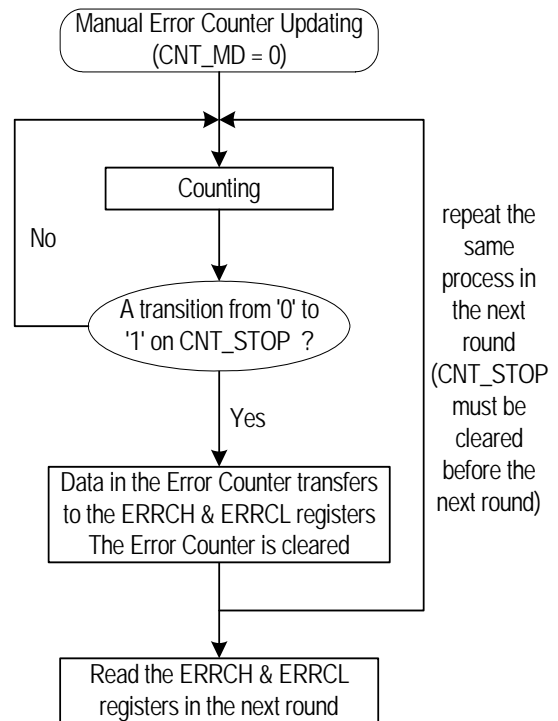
Manual Error Counter Updating (CNT_MD = 0)

Counting

No

A transition from '0' to '1' on CNT_STOP ?

Yes

Data in the Error Counter transfers to the ERRCH & ERRCL registers
The Error Counter is cleared

repeat the same process in the next round (CNT_STOP must be cleared before the next round)

Read the ERRCH & ERRCL registers in the next round